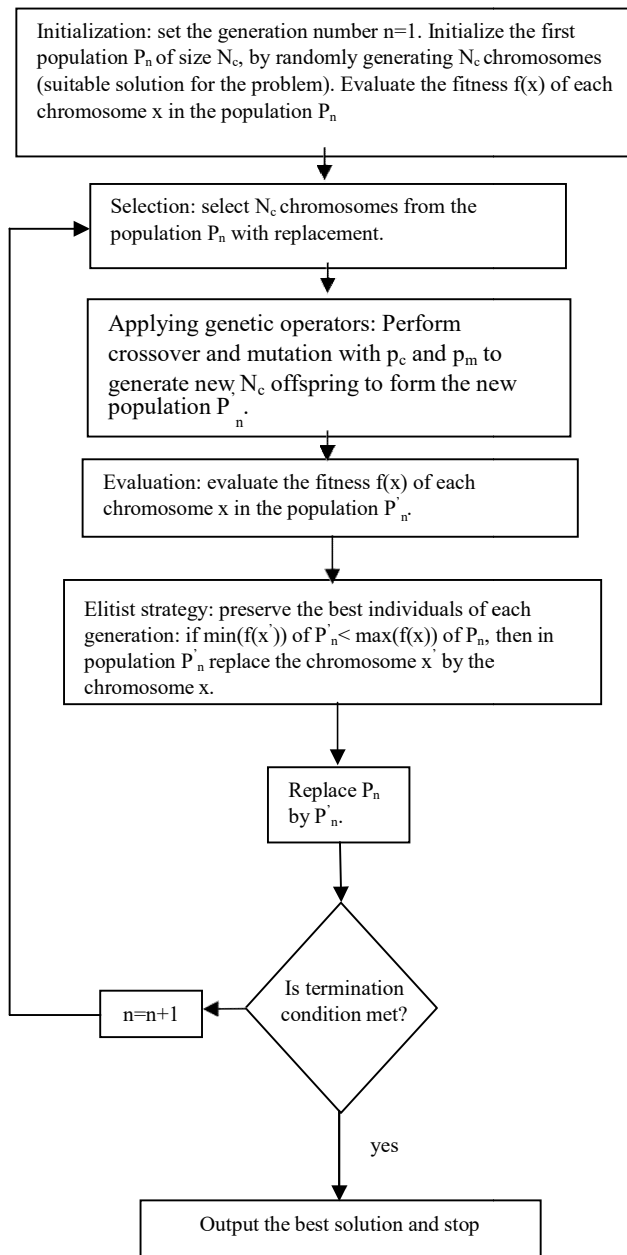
Initialization: set the generation number n=1. Initialize the first population $P_n$ of size $N_c$, by randomly generating $N_c$ chromosomes (suitable solution for the problem). Evaluate the fitness f(x) of each chromosome x in the population $P_n$

Selection: select $N_c$ chromosomes from the population $P_n$ with replacement.

Applying genetic operators: Perform crossover and mutation with $p_c$ and $p_m$ to generate new $N_c$ offspring to form the new population $P'_n$.

Evaluation: evaluate the fitness f(x) of each chromosome x in the population $P'_n$.

Elitist strategy: preserve the best individuals of each generation: if min(f(x')) of $P'_n$< max(f(x)) of $P_n$, then in population $P'_n$ replace the chromosome x' by the chromosome x.

Replace $P_n$ by $P'_n$.

Is termination condition met?

n=n+1

yes

Output the best solution and stop